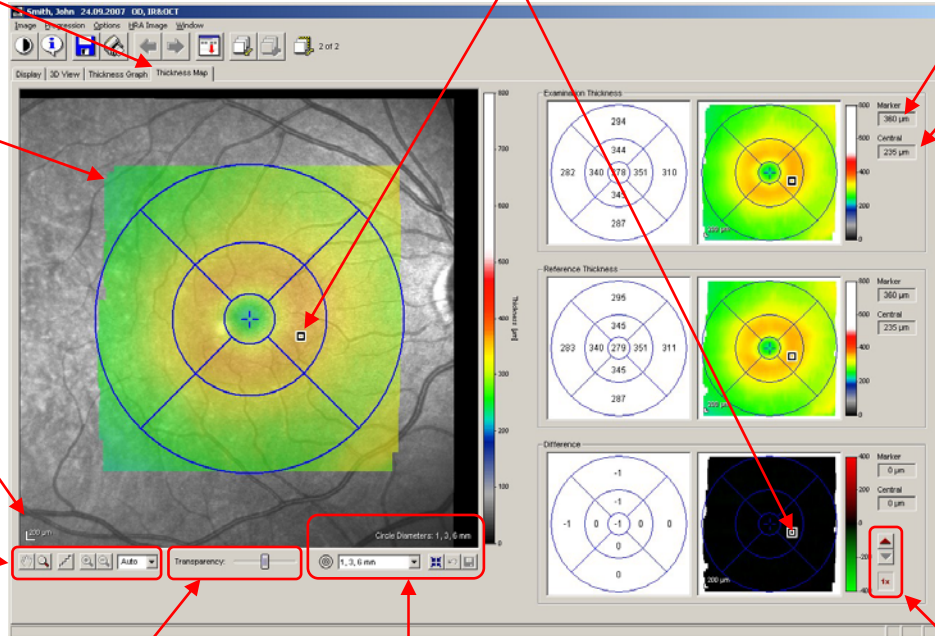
Smith, John 24.09.2007 OD, IR&OCT

Image Progression Options HRA Image Window

2 of 2

Display 3D View Thickness Graph Thickness Map

800
700
600
500
400
300
200
100
0

Thickness [µm]

200 µm

Circle Diameters: 1, 3, 6 mm

Auto

Transparency:

1, 3, 6 mm

Examination Thickness

294
344
282 340 278 351 310
345
287

200 µm

800
600
400
200
0

Marker
360 µm
Central
235 µm

Reference Thickness

295
345
283 340 279 351 311
345
287

200 µm

800
600
400
200
0

Marker
360 µm
Central
235 µm

Difference

-1
-1
-1 0 -1 0 0
0
0

200 µm

400
200
0
-200
-400

Marker
0 µm
Central
0 µm

1x